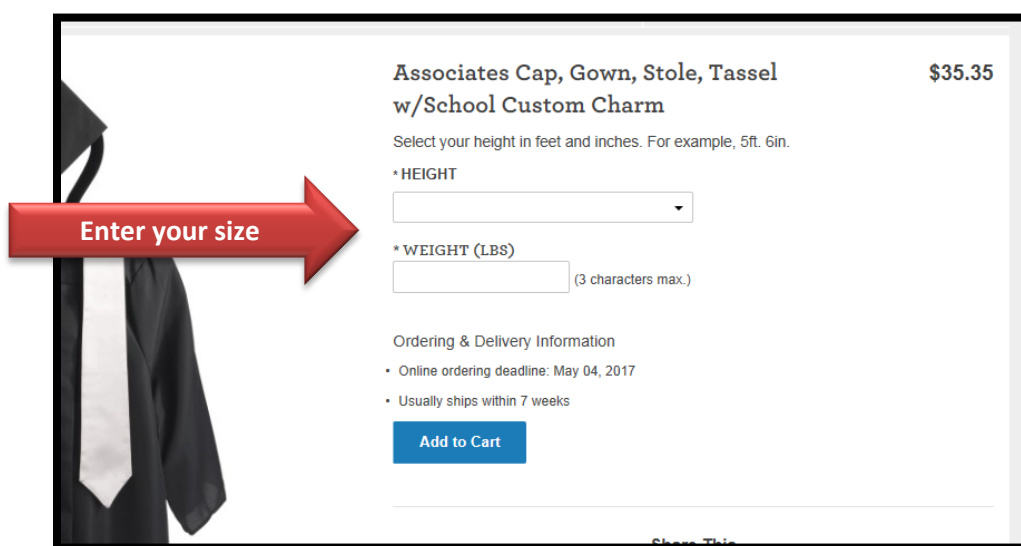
Associates Cap, Gown, Stole, Tassel w/School Custom Charm

$35.35

Select your height in feet and inches. For example, 5ft. 6in.

* HEIGHT

Enter your size

* WEIGHT (LBS)

(3 characters max.)

Ordering & Delivery Information

• Online ordering deadline: May 04, 2017

• Usually ships within 7 weeks

Add to Cart

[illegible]